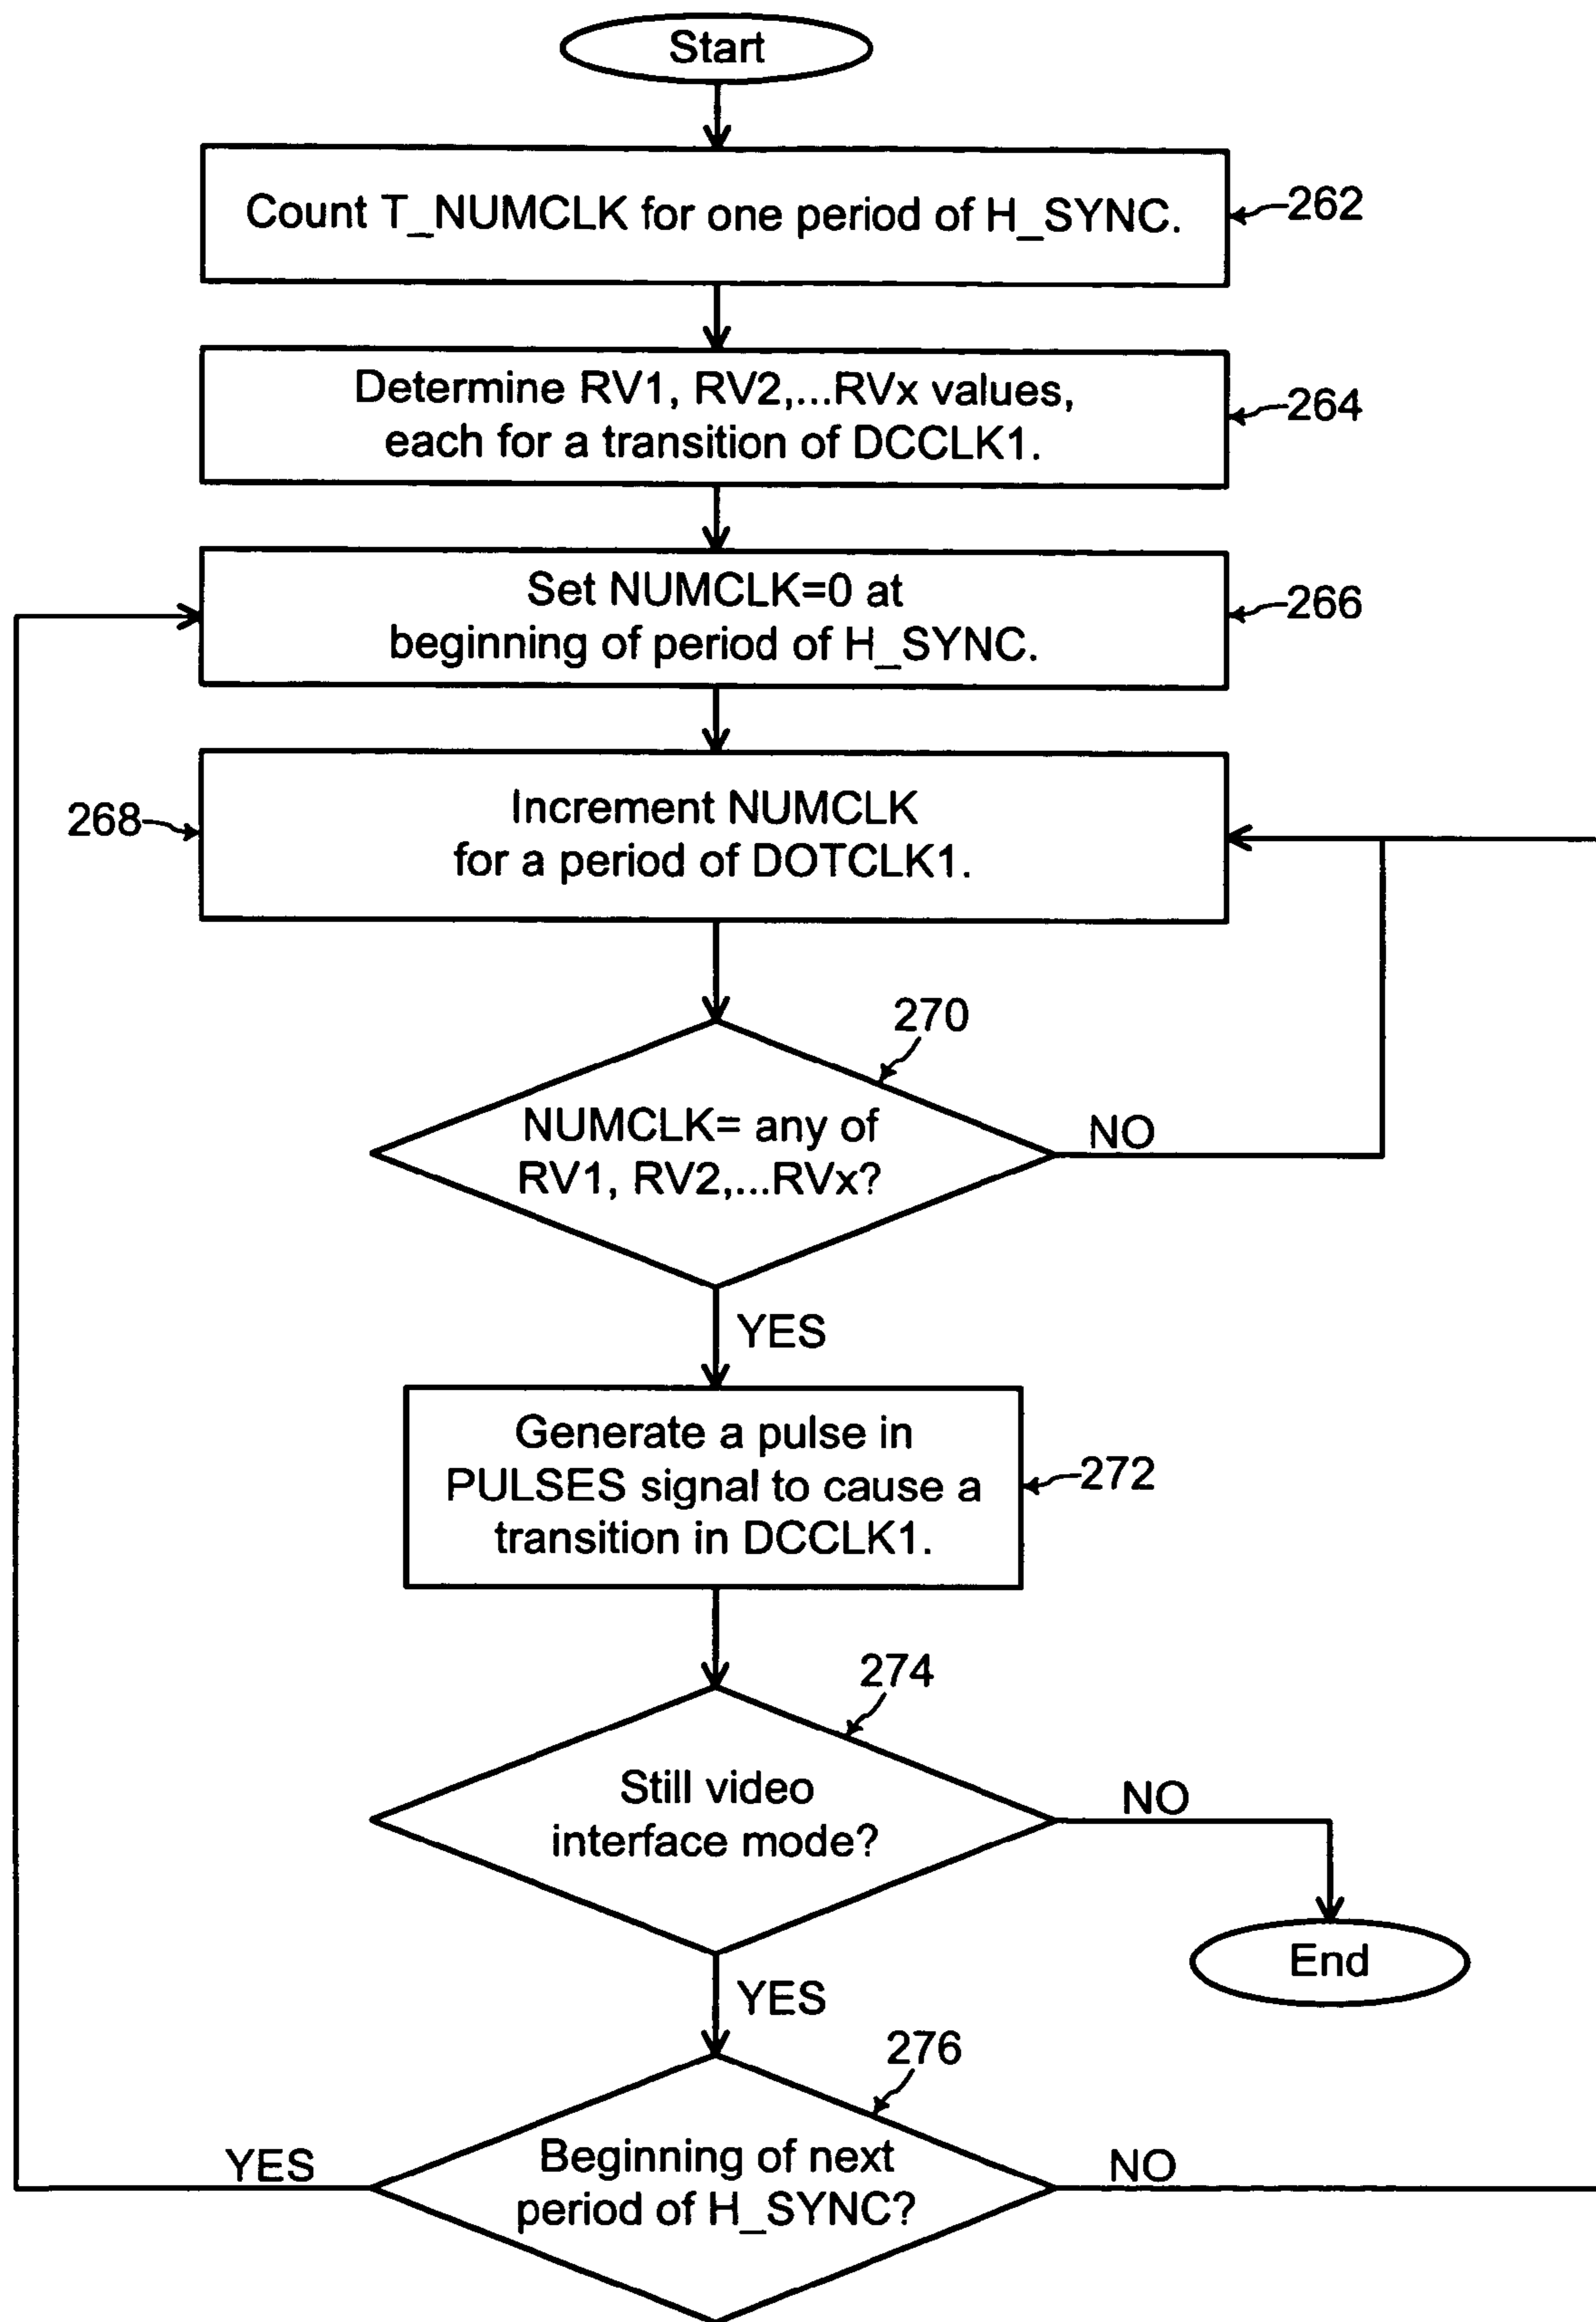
Start

Count T_NUMCLK for one period of H_SYNC.

262

Determine RV1, RV2,...RVx values, each for a transition of DCCLK1.

264

Set NUMCLK=0 at beginning of period of H_SYNC.

266

268

Increment NUMCLK for a period of DOTCLK1.

270

NUMCLK= any of RV1, RV2,...RVx?

NO

YES

Generate a pulse in PULSES signal to cause a transition in DCCLK1.

272

274

Still video interface mode?

NO

End

YES

276

YES

Beginning of next period of H_SYNC?

NO